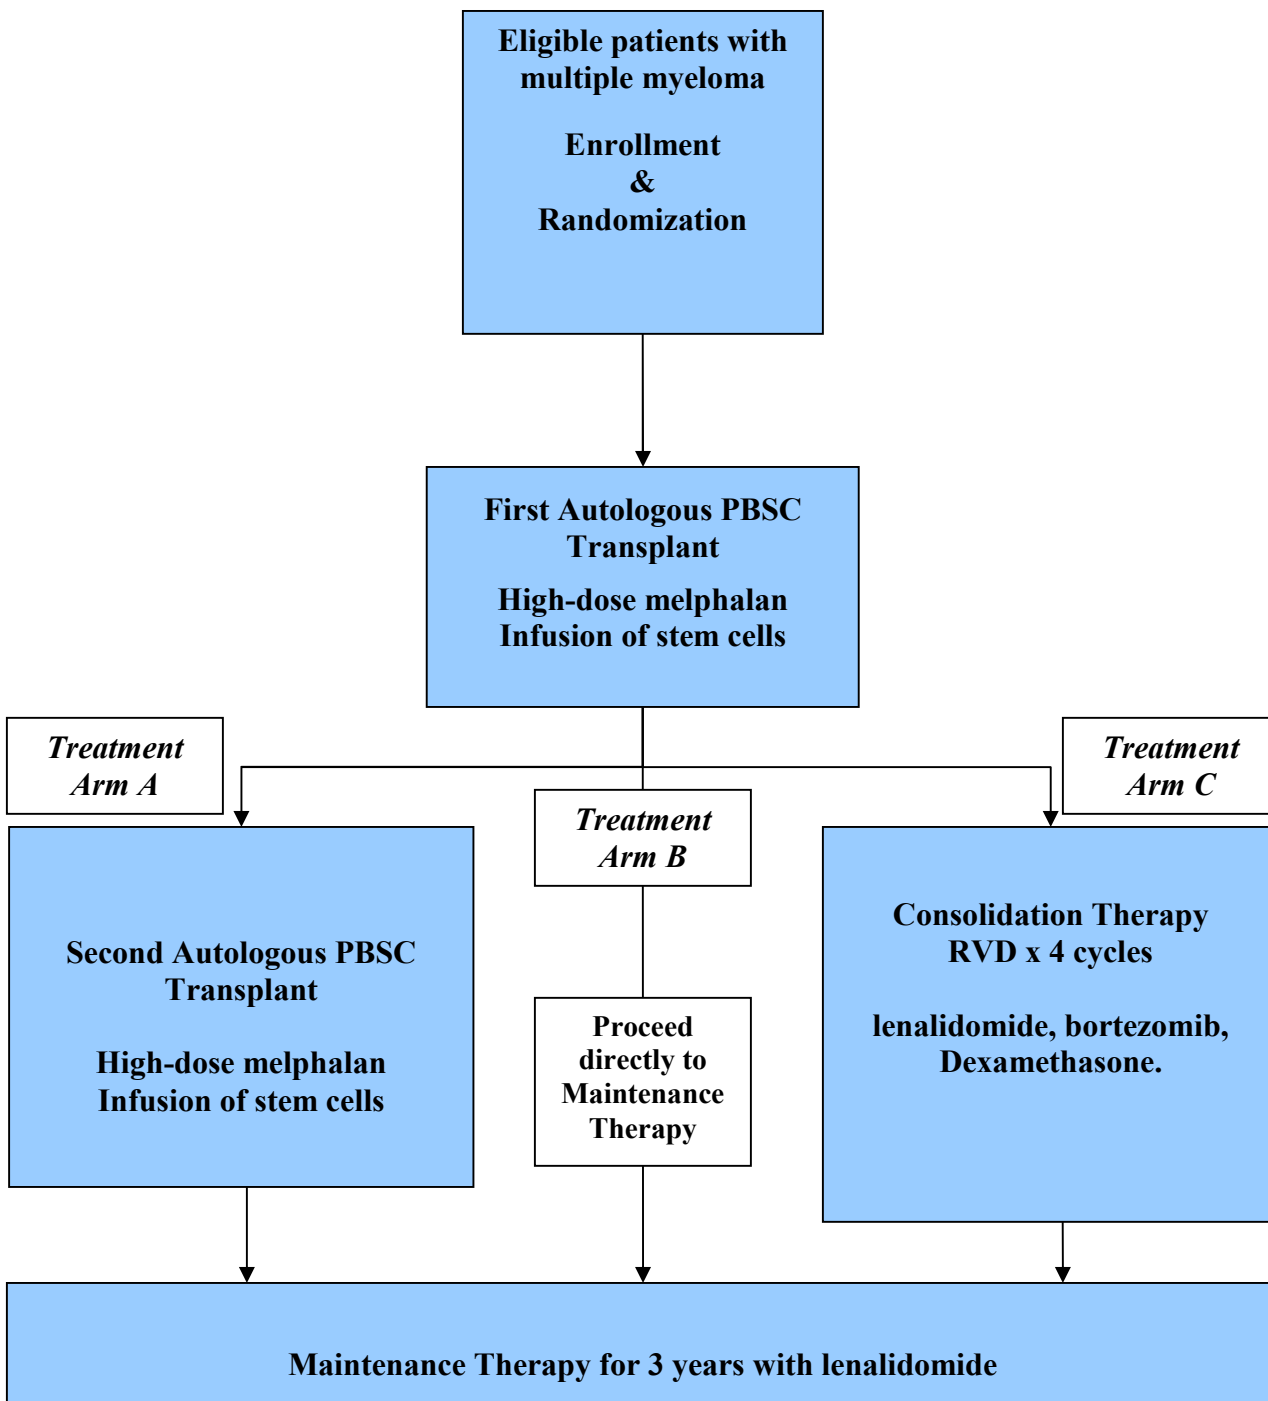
Eligible patients with multiple myeloma

Enrollment
&
Randomization

First Autologous PBSC Transplant

High-dose melphalan
Infusion of stem cells

Treatment Arm A

Treatment Arm B

Treatment Arm C

Second Autologous PBSC Transplant

High-dose melphalan
Infusion of stem cells

Proceed directly to Maintenance Therapy

Consolidation Therapy
RVD x 4 cycles

lenalidomide, bortezomib, Dexamethasone.

Maintenance Therapy for 3 years with lenalidomide